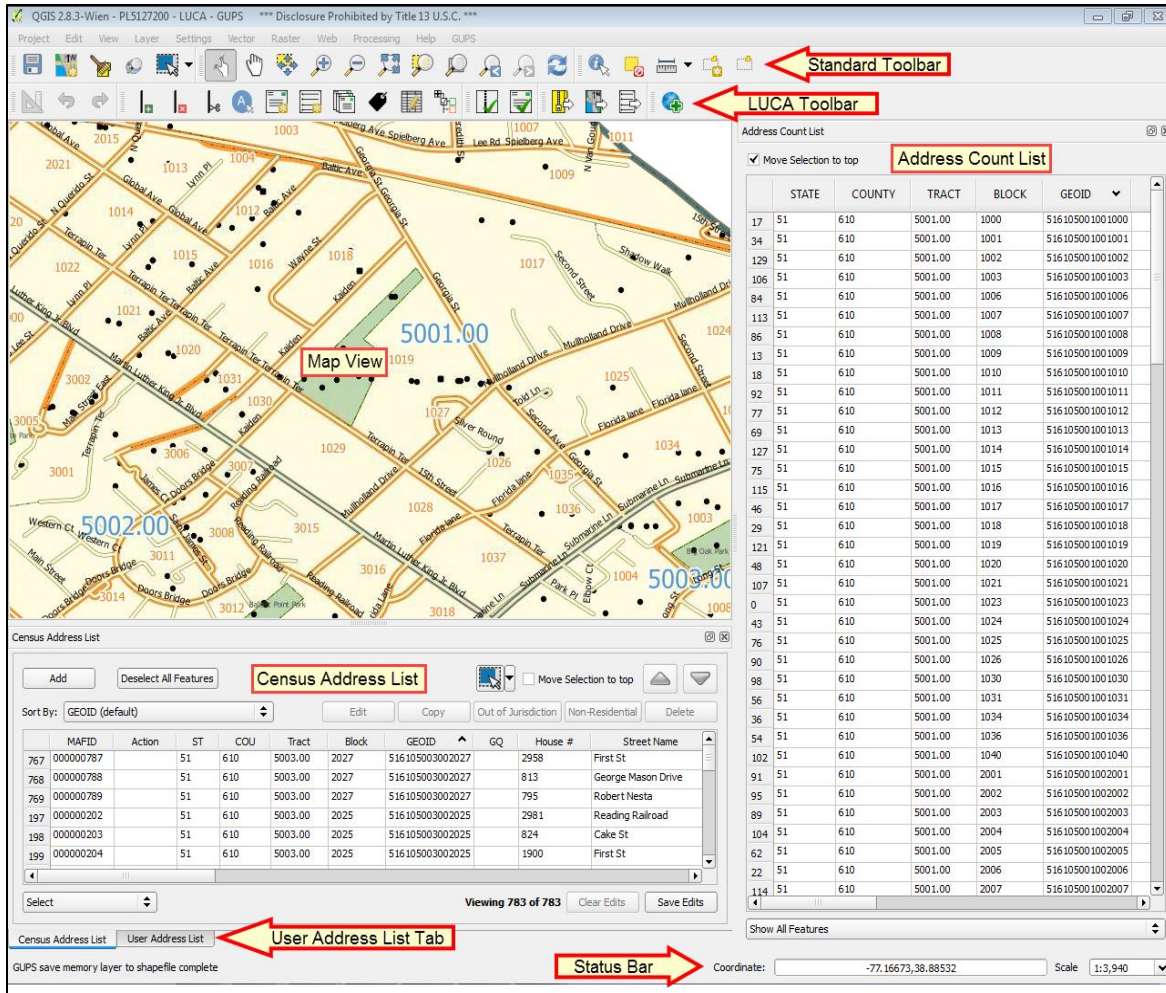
QGIS 2.8.3-Wien - PL5127200 - LUCA - GUPS *** Disclosure Prohibited by Title 13 U.S.C. ***

Project Edit View Layer Settings Vector Raster Web Processing Help GUPS

Standard Toolbar

LUCA Toolbar

Address Count List

✓ Move Selection to top

Address Count List

| | STATE | COUNTY | TRACT | BLOCK | GEOID |
|---|---|---|---|---|---|
| 17 | 51 | 610 | 5001.00 | 1000 | 516105001001000 |
| 34 | 51 | 610 | 5001.00 | 1001 | 516105001001001 |
| 129 | 51 | 610 | 5001.00 | 1002 | 516105001001002 |
| 106 | 51 | 610 | 5001.00 | 1003 | 516105001001003 |
| 84 | 51 | 610 | 5001.00 | 1006 | 516105001001006 |
| 113 | 51 | 610 | 5001.00 | 1007 | 516105001001007 |
| 86 | 51 | 610 | 5001.00 | 1008 | 516105001001008 |
| 13 | 51 | 610 | 5001.00 | 1009 | 516105001001009 |
| 18 | 51 | 610 | 5001.00 | 1010 | 516105001001010 |
| 92 | 51 | 610 | 5001.00 | 1011 | 516105001001011 |
| 77 | 51 | 610 | 5001.00 | 1012 | 516105001001012 |
| 69 | 51 | 610 | 5001.00 | 1013 | 516105001001013 |
| 127 | 51 | 610 | 5001.00 | 1014 | 516105001001014 |
| 75 | 51 | 610 | 5001.00 | 1015 | 516105001001015 |
| 115 | 51 | 610 | 5001.00 | 1016 | 516105001001016 |
| 46 | 51 | 610 | 5001.00 | 1017 | 516105001001017 |
| 29 | 51 | 610 | 5001.00 | 1018 | 516105001001018 |
| 121 | 51 | 610 | 5001.00 | 1019 | 516105001001019 |
| 48 | 51 | 610 | 5001.00 | 1020 | 516105001001020 |
| 107 | 51 | 610 | 5001.00 | 1021 | 516105001001021 |
| 0 | 51 | 610 | 5001.00 | 1023 | 516105001001023 |
| 43 | 51 | 610 | 5001.00 | 1024 | 516105001001024 |
| 76 | 51 | 610 | 5001.00 | 1025 | 516105001001025 |
| 90 | 51 | 610 | 5001.00 | 1026 | 516105001001026 |
| 98 | 51 | 610 | 5001.00 | 1030 | 516105001001030 |
| 56 | 51 | 610 | 5001.00 | 1031 | 516105001001031 |
| 36 | 51 | 610 | 5001.00 | 1034 | 516105001001034 |
| 54 | 51 | 610 | 5001.00 | 1036 | 516105001001036 |
| 102 | 51 | 610 | 5001.00 | 1040 | 516105001001040 |
| 91 | 51 | 610 | 5001.00 | 2001 | 516105001002001 |
| 95 | 51 | 610 | 5001.00 | 2002 | 516105001002002 |
| 89 | 51 | 610 | 5001.00 | 2003 | 516105001002003 |
| 104 | 51 | 610 | 5001.00 | 2004 | 516105001002004 |
| 62 | 51 | 610 | 5001.00 | 2005 | 516105001002005 |
| 22 | 51 | 610 | 5001.00 | 2006 | 516105001002006 |
| 114 | 51 | 610 | 5001.00 | 2007 | 516105001002007 |

Show All Features

Map View

5001.00 5002.00 5003.00 1003 1007 1011 2015 2021 1013 1004 1009 1014 1012 1018 1015 1016 1017 1022 1024 1021 1020 1019 1025 3002 1031 1030 1027 3005 3006 1029 1034 1026 1035 3001 3007 1028 1036 1003 3008 3015 3011 1037 3016 1004 3014 3012 3018 1006
Global Ave Lynn Pl Baltic Ave Georgia St Spielberg Ave Lee Rd Spielberg Ave N Quesada St Terrapin Ter Wayne St Kaiden Second Street Shadow Walk Mulholland Drive Luther King Jr Blvd Martin Luther King Jr Blvd Lee St Main Street Silver Round Florida lane Second Ave Told Ln 15th Street James Ct Doors Bridge Reading Railroad Submarine Ln Western Ct Park Pl Elbow Ct Bald Oak Park Ballpoint Park

Census Address List

Add Deselect All Features Census Address List Move Selection to top

Sort By: GEOID (default) Edit Copy Out of Jurisdiction Non-Residential Delete

| | MAFID | Action | ST | COU | Tract | Block | GEOID | GQ | House # | Street Name |
|---|---|---|---|---|---|---|---|---|---|---|
| 767 | 000000787 | | 51 | 610 | 5003.00 | 2027 | 516105003002027 | | 2958 | First St |
| 768 | 000000788 | | 51 | 610 | 5003.00 | 2027 | 516105003002027 | | 813 | George Mason Drive |
| 769 | 000000789 | | 51 | 610 | 5003.00 | 2027 | 516105003002027 | | 795 | Robert Nesta |
| 197 | 000000202 | | 51 | 610 | 5003.00 | 2025 | 516105003002025 | | 2981 | Reading Railroad |
| 198 | 000000203 | | 51 | 610 | 5003.00 | 2025 | 516105003002025 | | 824 | Cake St |
| 199 | 000000204 | | 51 | 610 | 5003.00 | 2025 | 516105003002025 | | 1900 | First St |

Select Viewing 783 of 783 Clear Edits Save Edits

Census Address List User Address List User Address List Tab

GUPS save memory layer to shapefile complete Status Bar Coordinate: -77.16673,38.88532 Scale 1:3,940